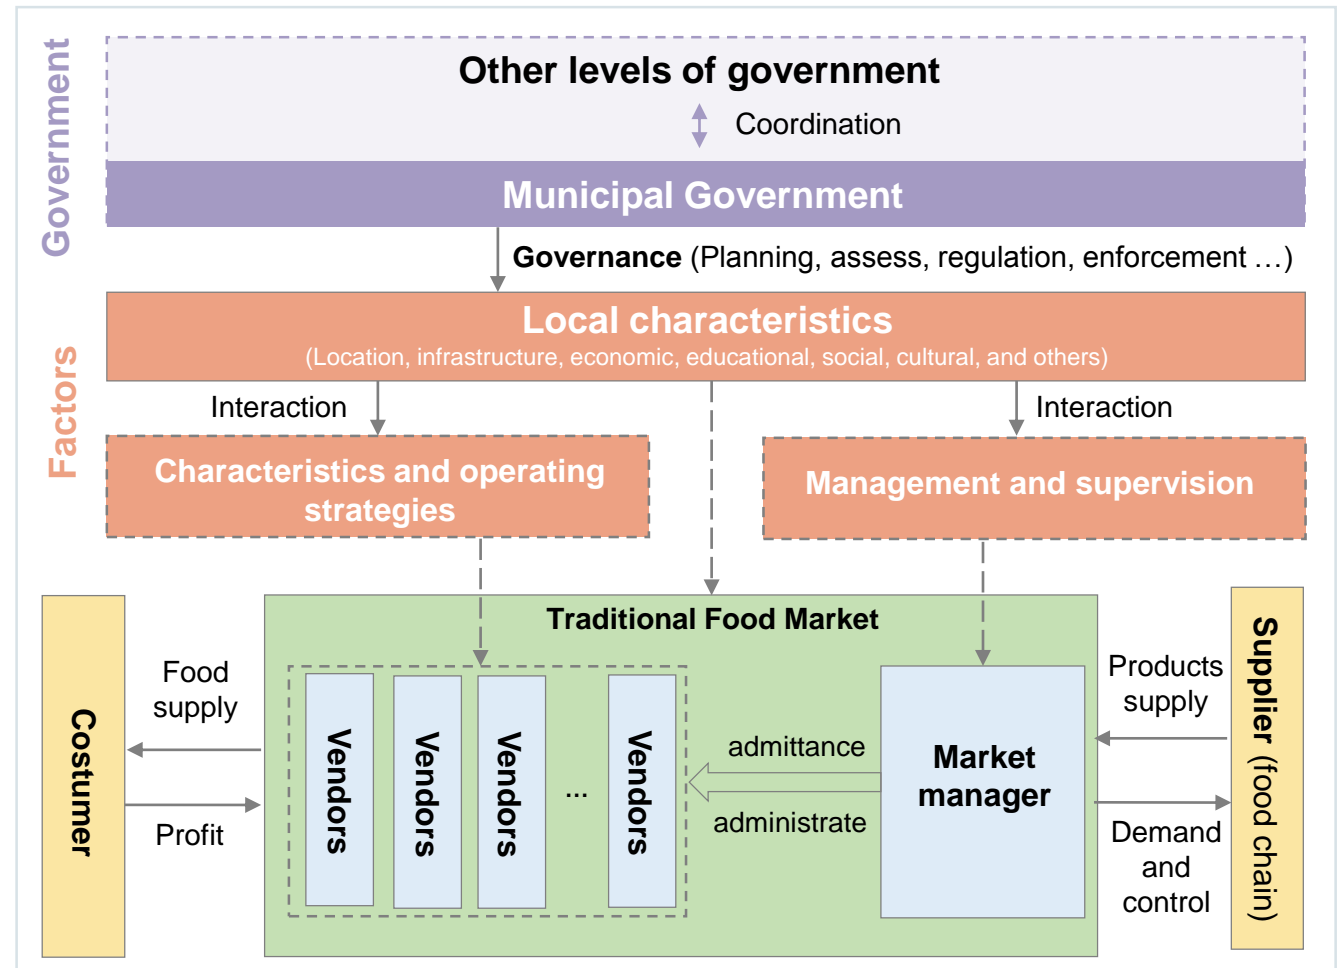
Government

Other levels of government

Coordination

Municipal Government

Governance (Planning, assess, regulation, enforcement …)

Factors

Local characteristics
(Location, infrastructure, economic, educational, social, cultural, and others)

Interaction

Interaction

Characteristics and operating strategies

Management and supervision

Traditional Food Market

Costumer

Food supply

Profit

Vendors

Vendors

Vendors

…

Vendors

admittance

administrate

Market manager

Products supply

Demand and control

Supplier (food chain)